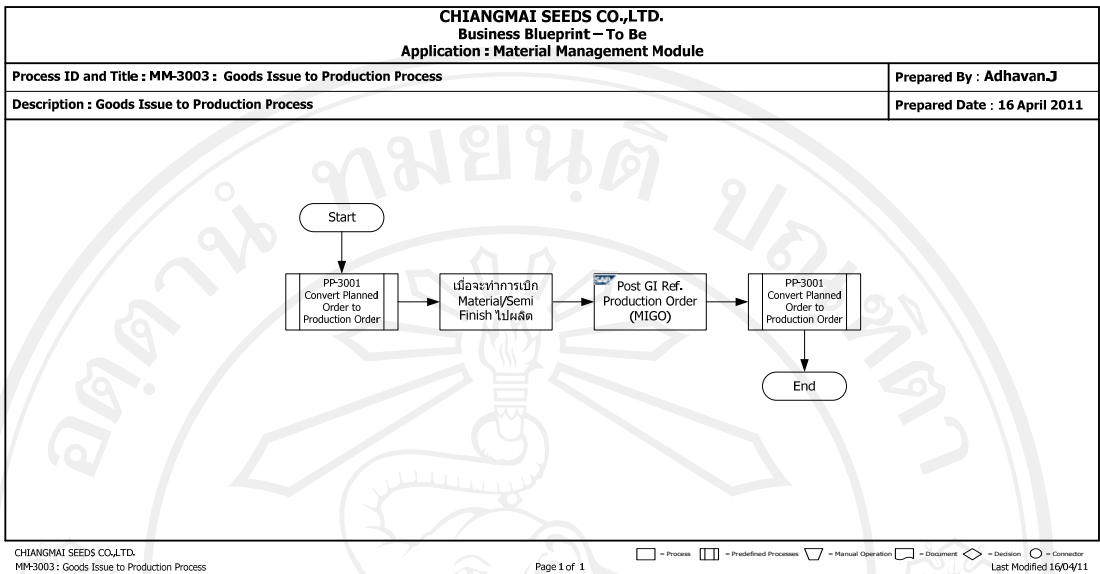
CHIANGMAI SEEDS CO.,LTD.
Business Blueprint – To Be
Application : Material Management Module

Process ID and Title : MM-3003 : Goods Issue to Production Process

Prepared By : Adhavan.J

Description : Goods Issue to Production Process

Prepared Date : 16 April 2011

Start

PP-3001 Convert Planned Order to Production Order

เมื่อจะทำการเบิก Material/Semi Finish ไปผลิต

SAP Post GI Ref. Production Order (MIGO)

PP-3001 Convert Planned Order to Production Order

End

CHIANGMAI SEEDS CO.,LTD.
MM-3003 : Goods Issue to Production Process

Page 1 of 1

= Process = Predefined Processes = Manual Operation = Document = Decision = Connector

Last Modified 16/04/11